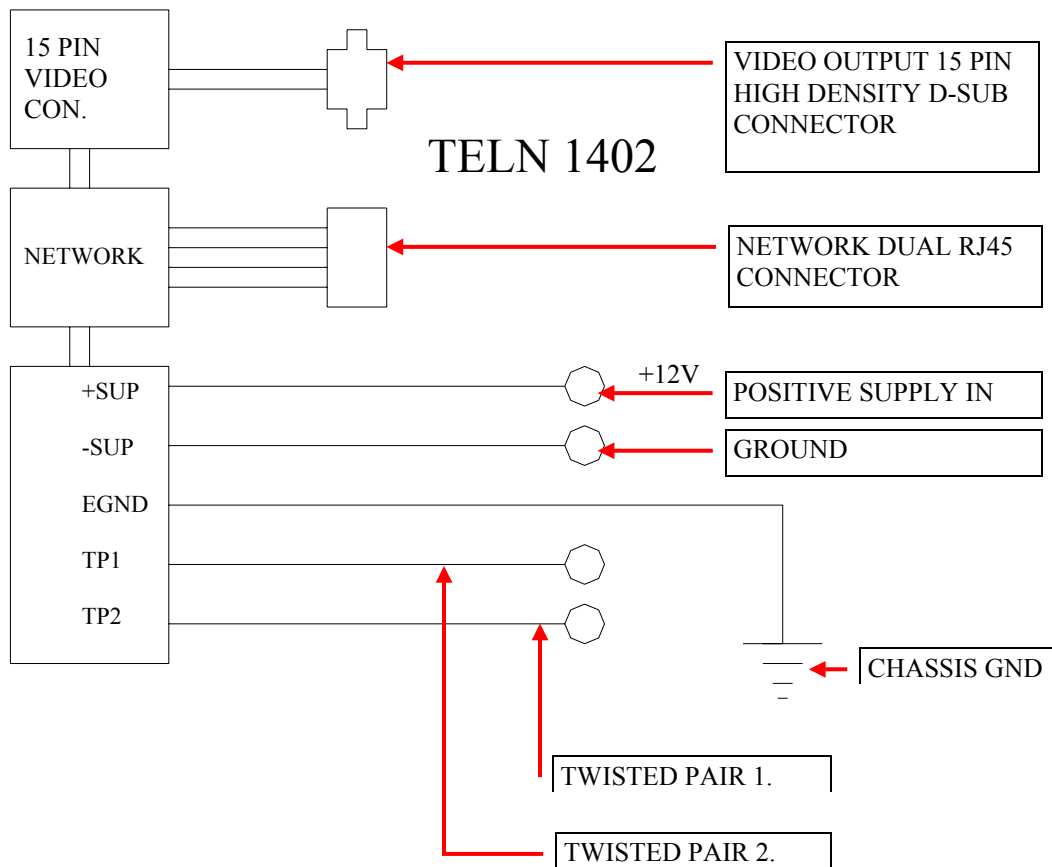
15 PIN VIDEO CON.

VIDEO OUTPUT 15 PIN HIGH DENSITY D-SUB CONNECTOR

TELN 1402

NETWORK

NETWORK DUAL RJ45 CONNECTOR

+SUP

+12V

POSITIVE SUPPLY IN

-SUP

GROUND

EGND

TP1

TP2

CHASSIS GND

TWISTED PAIR 1.

TWISTED PAIR 2.